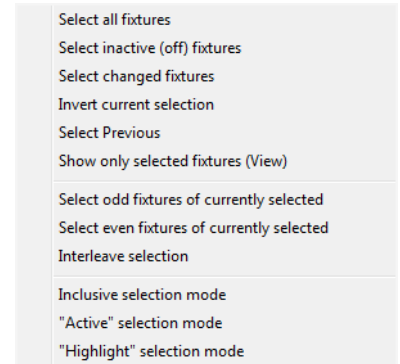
Select all fixtures
Select inactive (off) fixtures
Select changed fixtures
Invert current selection
Select Previous
Show only selected fixtures (View)

Select odd fixtures of currently selected
Select even fixtures of currently selected
Interleave selection

Inclusive selection mode
"Active" selection mode
"Highlight" selection mode